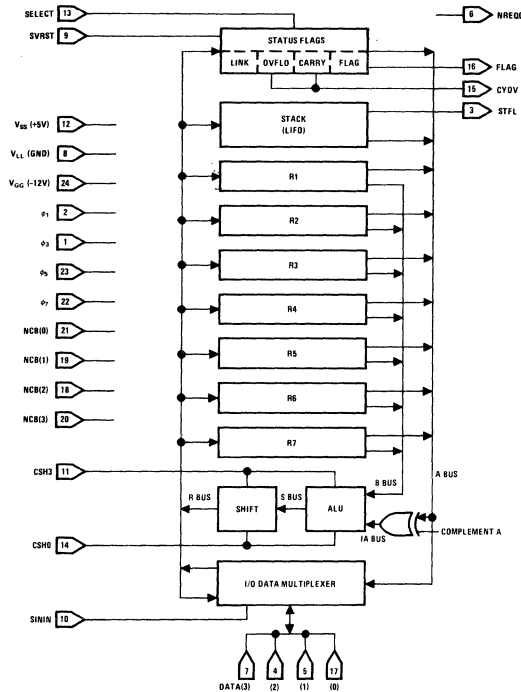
SELECT 13
SVRST 9
6 NREQ0
STATUS FLAGS
LINK OVFLO CARRY FLAG
16 FLAG
15 CYOV
STACK (LIFO)
3 STFL
$V_{SS}$ (+5V) 12
$V_{LL}$ (GND) 8
$V_{GG}$ (-12V) 24
$\phi_1$ 2
$\phi_3$ 1
$\phi_5$ 23
$\phi_7$ 22
NCB(0) 21
NCB(1) 19
NCB(2) 18
NCB(3) 20
R1
R2
R3
R4
R5
R6
R7
CSH3 11
B BUS
A BUS
R BUS
S BUS
SHIFT
ALU
IA BUS
COMPLEMENT A
CSH0 14
I/O DATA MULTIPLEXER
SININ 10
7 4 5 17
DATA(3) (2) (1) (0)